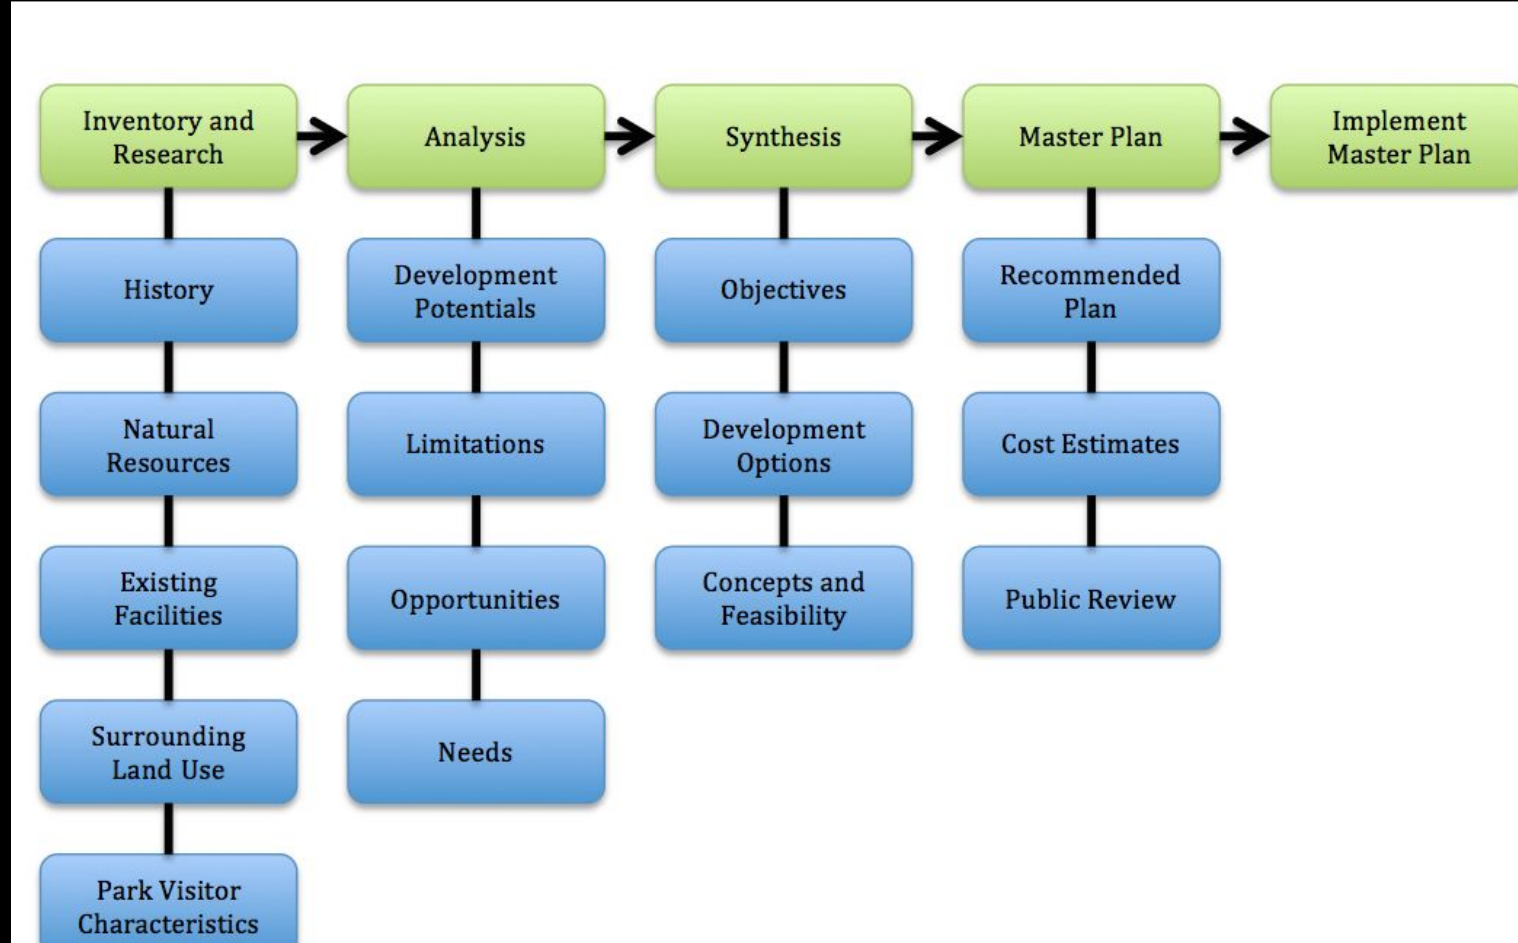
Inventory and Research

History

Natural Resources

Existing Facilities

Surrounding Land Use

Park Visitor Characteristics

Analysis

Development Potentials

Limitations

Opportunities

Needs

Synthesis

Objectives

Development Options

Concepts and Feasibility

Master Plan

Recommended Plan

Cost Estimates

Public Review

Implement Master Plan